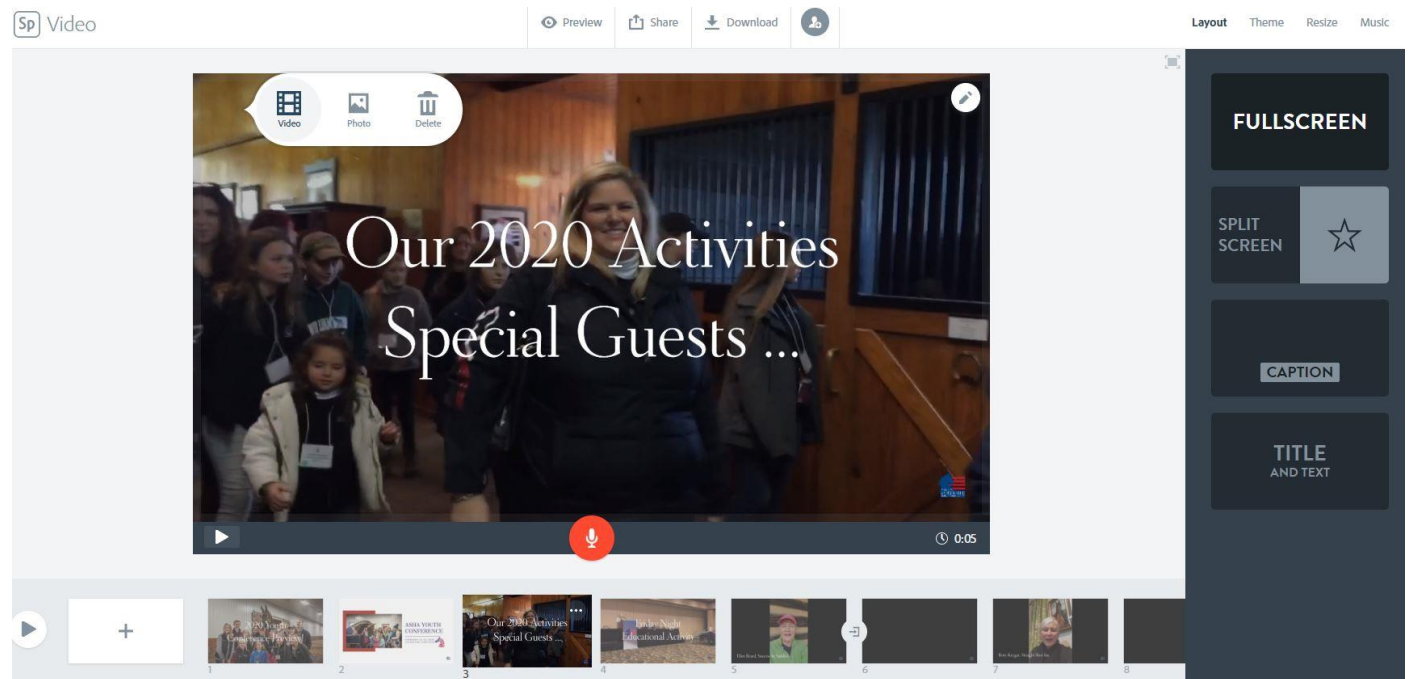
Sp Video

Preview Share Download

Layout Theme Resize Music

Video Photo Delete

Our 2020 Activities
Special Guests ...

0:05

FULLSCREEN

SPLIT SCREEN

CAPTION

TITLE AND TEXT

+

2020 Youth Conference Preview!

ASHA YOUTH CONFERENCE

Our 2020 Activities Special Guests ...

Ladies Night Educational Activity

1 2 3 4 5 6 7 8